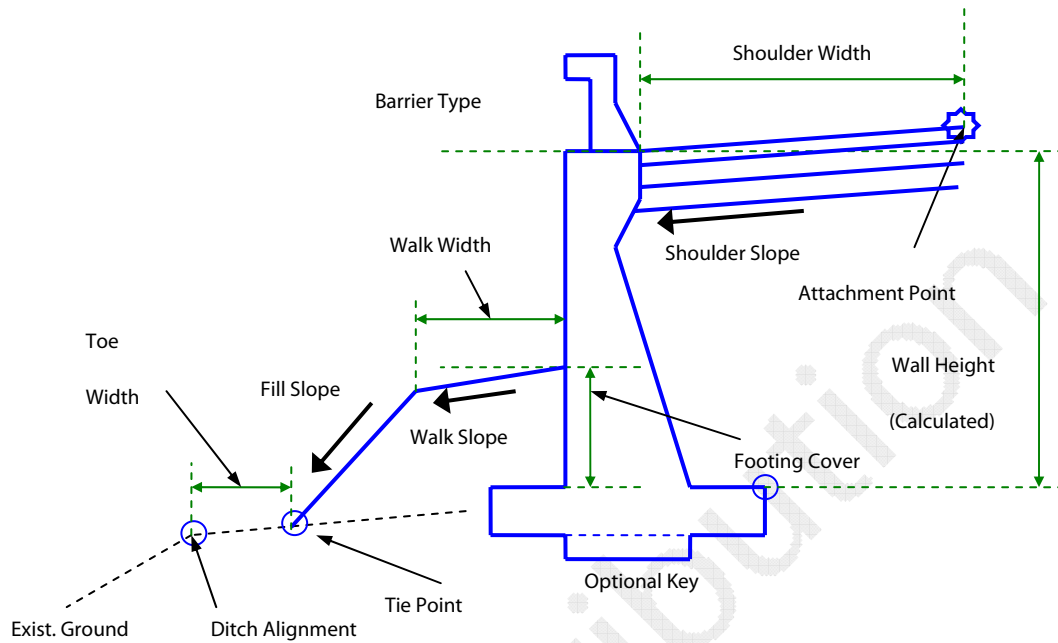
Shoulder Width

Barrier Type

Shoulder Slope

Attachment Point

Walk Width

Toe

Width

Fill Slope

Walk Slope

Wall Height

(Calculated)

Footing Cover

Optional Key

Tie Point

Exist. Ground

Ditch Alignment

Distribution